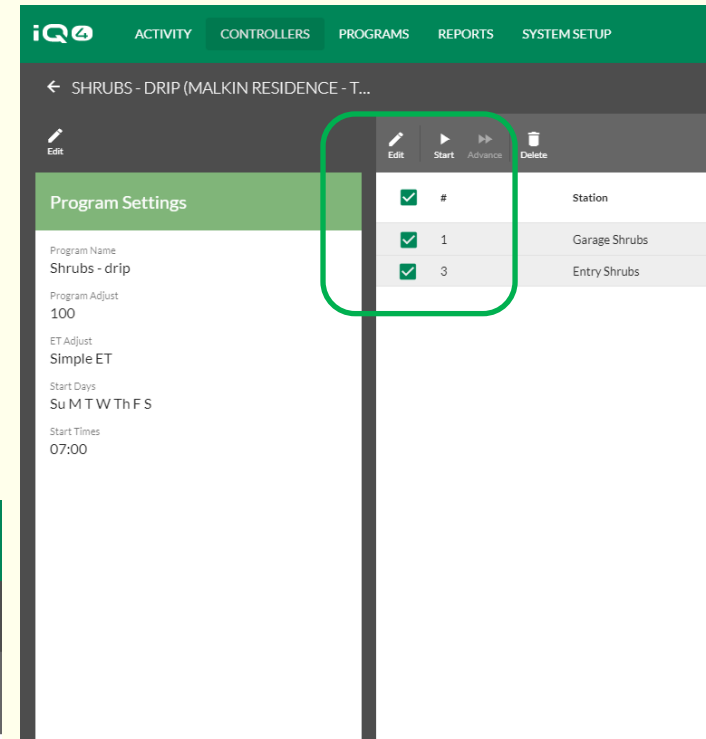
iQ4 ACTIVITY CONTROLLERS PROGRAMS REPORTS SYSTEM SETUP

← SHRUBS - DRIP (MALKIN RESIDENCE - T...

Edit

Program Settings

Program Name
Shrubs - drip

Program Adjust
100

ET Adjust
Simple ET

Start Days
Su M T W Th F S

Start Times
07:00

Edit Start Advance Delete

| | # | Station |
|---|---|---|
| ✓ | 1 | Garage Shrubs |
| ✓ | 3 | Entry Shrubs |